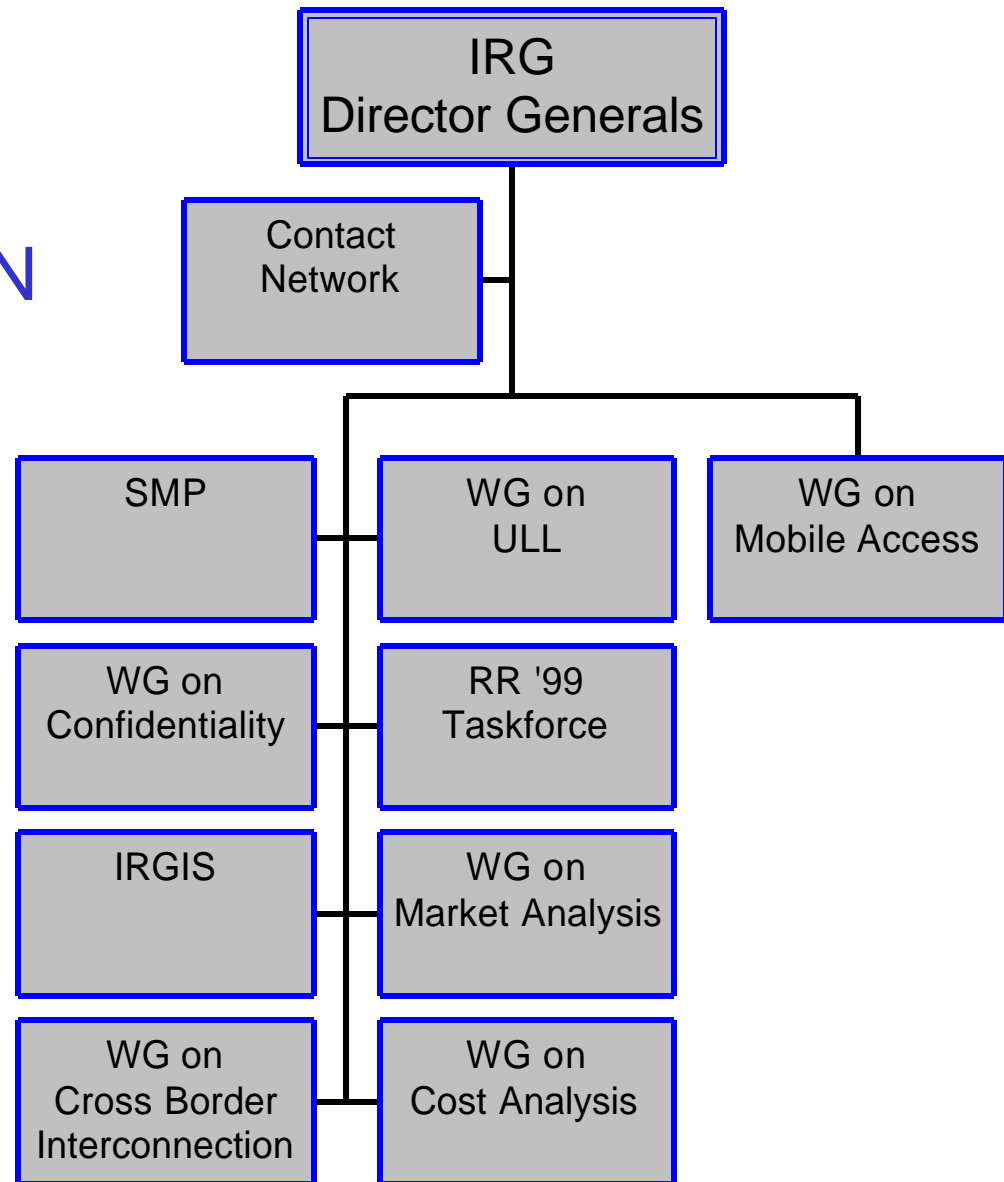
IRG
Director Generals

N

Contact
Network

SMP

WG on
ULL

WG on
Mobile Access

WG on
Confidentiality

RR '99
Taskforce

IRGIS

WG on
Market Analysis

WG on
Cross Border
Interconnection

WG on
Cost Analysis